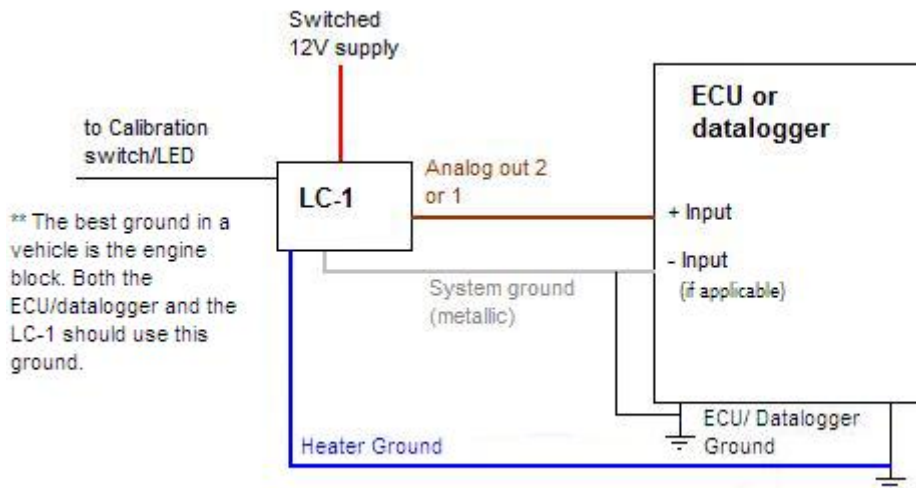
Switched
12V supply

to Calibration
switch/LED

LC-1

Analog out 2
or 1

ECU or
datalogger

+ Input

- Input
(if applicable)

** The best ground in a vehicle is the engine block. Both the ECU/datalogger and the LC-1 should use this ground.

System ground
(metallic)

ECU/ Datalogger
Ground

Heater Ground